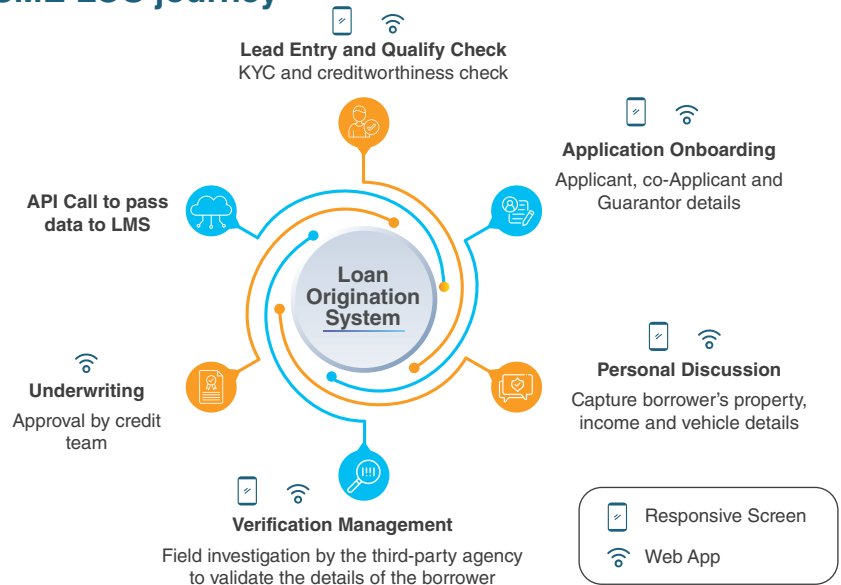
SME LOS Journey

Lead Entry and Qualify Check
KYC and creditworthiness check

Application Onboarding
Applicant, co-Applicant and Guarantor details

API Call to pass data to LMS

Loan Origination System

Personal Discussion
Capture borrower's property, income and vehicle details

Underwriting
Approval by credit team

Verification Management
Field investigation by the third-party agency to validate the details of the borrower

Responsive Screen
Web App